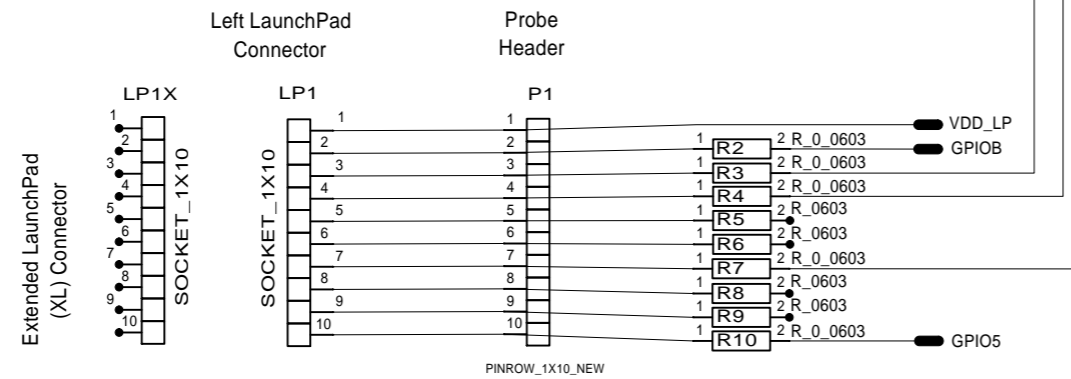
Left LaunchPad Connector

Probe Header

Extended LaunchPad (XL) Connector

LP1X

SOCKET_1X10

1
2
3
4
5
6
7
8
9
10

LP1

SOCKET_1X10

1
2
3
4
5
6
7
8
9
10

P1

1
2
3
4
5
6
7
8
9
10

PINROW_1X10_NEW

1 R2 2 R_0_0603
1 R3 2 R_0_0603
1 R4 2 R_0_0603
1 R5 2 R_0603
1 R6 2 R_0603
1 R7 2 R_0_0603
1 R8 2 R_0603
1 R9 2 R_0603
1 R10 2 R_0_0603

VDD_LP
GPIOB
GPIO5